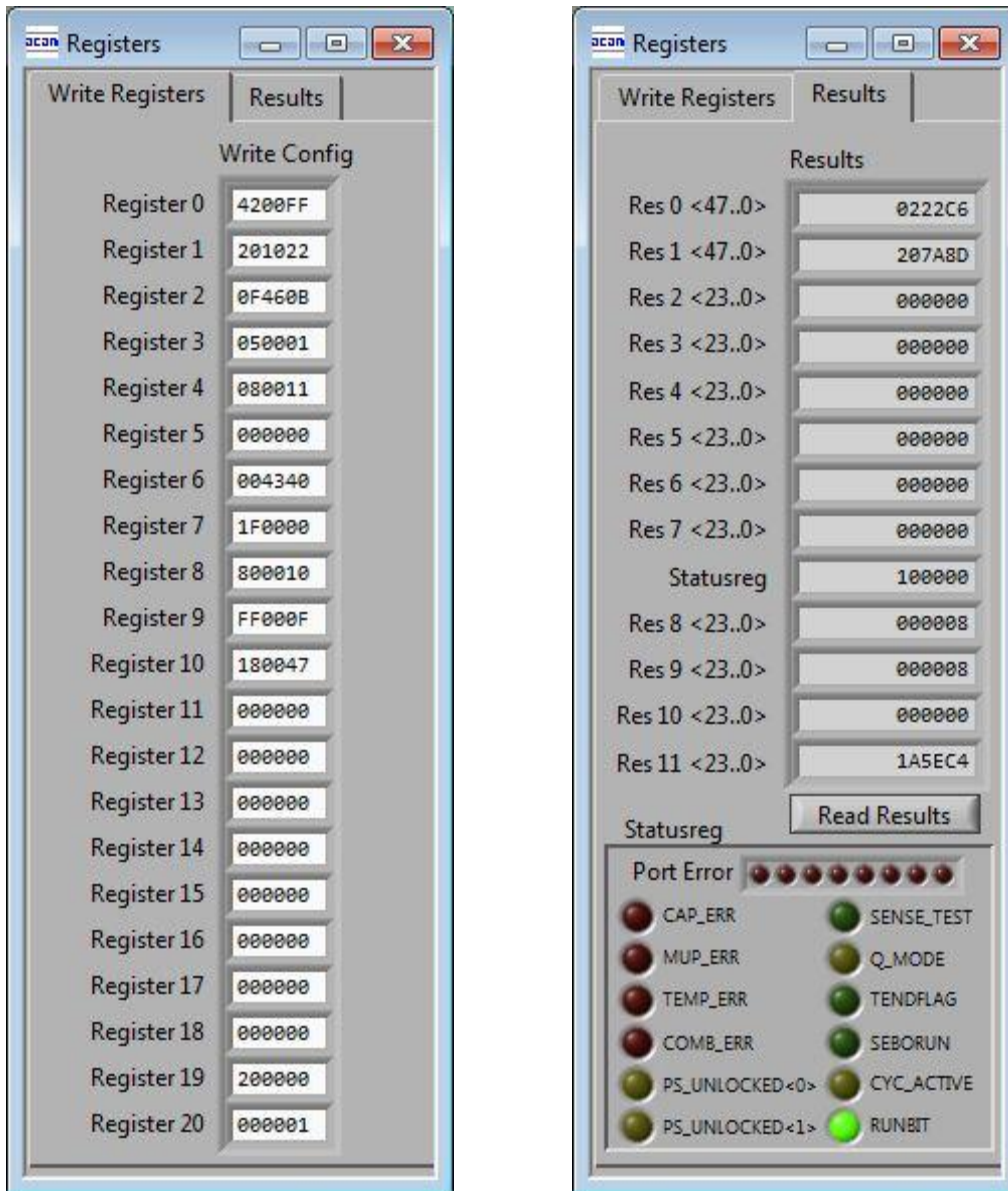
acam Registers

Write Registers | Results

Write Config

Register 0 4200FF
Register 1 201022
Register 2 0F460B
Register 3 050001
Register 4 080011
Register 5 000000
Register 6 004340
Register 7 1F0000
Register 8 800010
Register 9 FF000F
Register 10 180047
Register 11 000000
Register 12 000000
Register 13 000000
Register 14 000000
Register 15 000000
Register 16 000000
Register 17 000000
Register 18 000000
Register 19 200000
Register 20 000001

acam Registers

Write Registers | Results

Results

Res 0 <47..0> 0222C6
Res 1 <47..0> 207A8D
Res 2 <23..0> 000000
Res 3 <23..0> 000000
Res 4 <23..0> 000000
Res 5 <23..0> 000000
Res 6 <23..0> 000000
Res 7 <23..0> 000000
Statusreg 100000
Res 8 <23..0> 000008
Res 9 <23..0> 000008
Res 10 <23..0> 000000
Res 11 <23..0> 1A5EC4

Read Results

Statusreg

Port Error

CAP_ERR
SENSE_TEST
MUP_ERR
Q_MODE
TEMP_ERR
TENDFLAG
COMB_ERR
SEBORUN
PS_UNLOCKED<0>
CYC_ACTIVE
PS_UNLOCKED<1>
RUNBIT